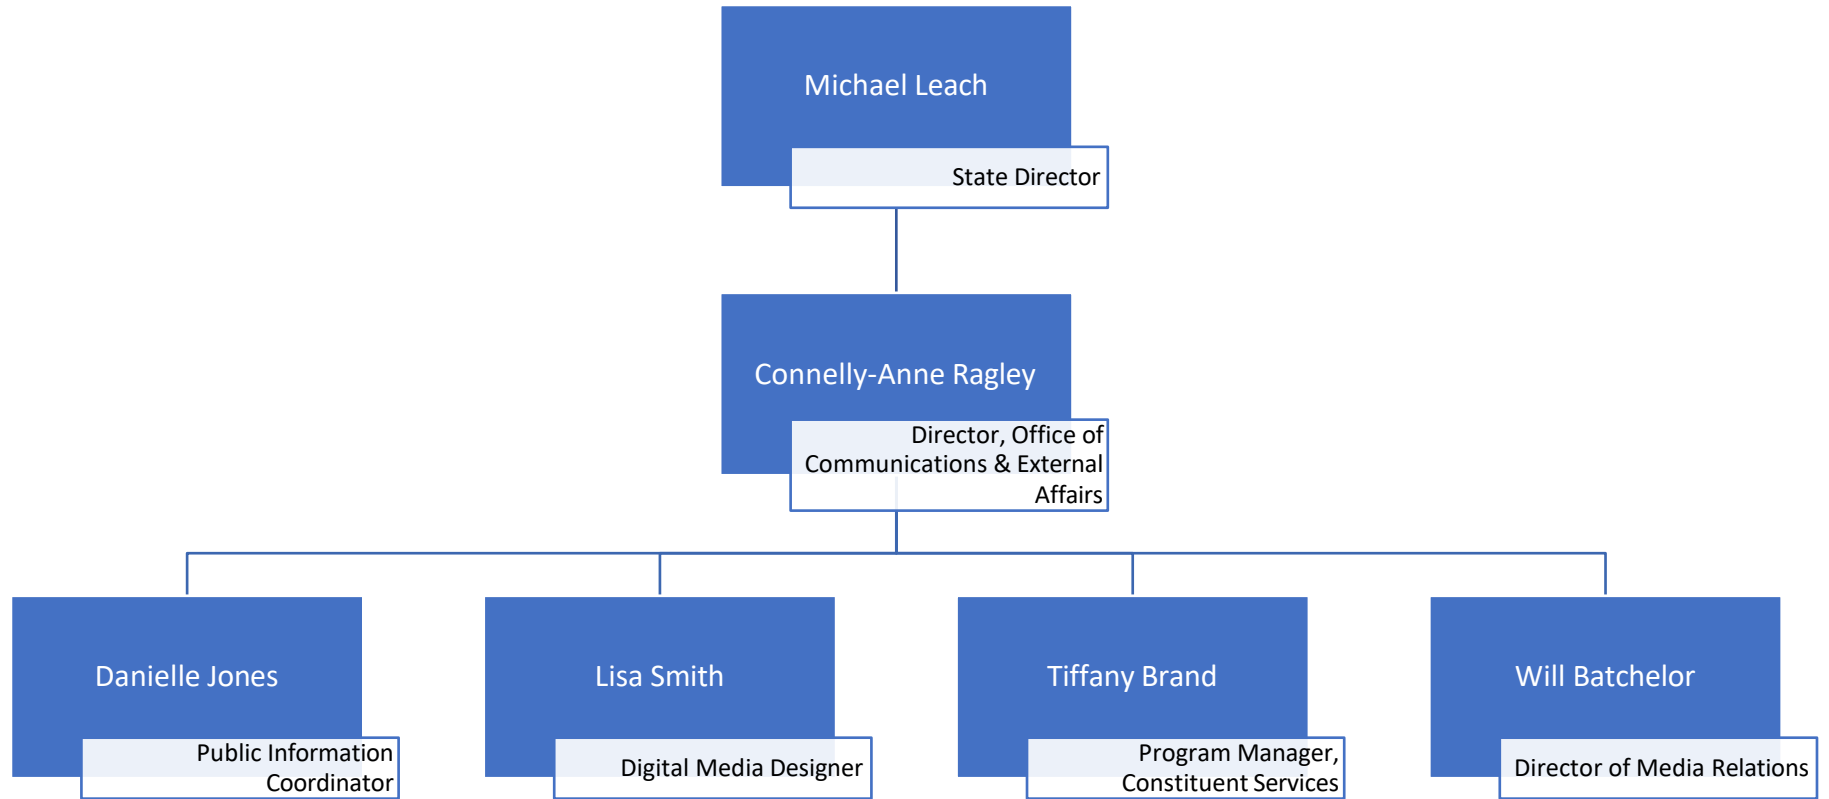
Michael Leach

State Director

Connelly-Anne Ragley

Director, Office of Communications & External Affairs

Danielle Jones

Public Information Coordinator

Lisa Smith

Digital Media Designer

Tiffany Brand

Program Manager, Constituent Services

Will Batchelor

Director of Media Relations